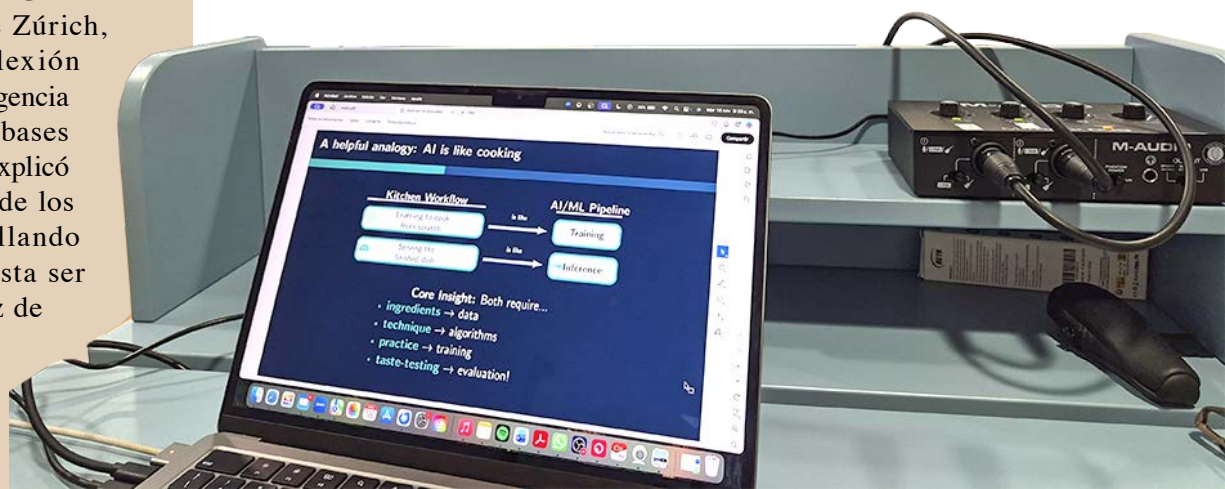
Zúrich,
lexión
gencia
bases
xplicó
de los
llando
sta ser
z de

A helpful analogy: AI is like cooking

Kitchen Workflow

Learning to cook from scratch

Serving the finished dish

is like

is like

AI/ML Pipeline

Training

Inference

Core Insight: Both require...

• ingredients → data
• technique → algorithms
• practice → training
• taste-testing → evaluation!

Compartir

M-AUDI